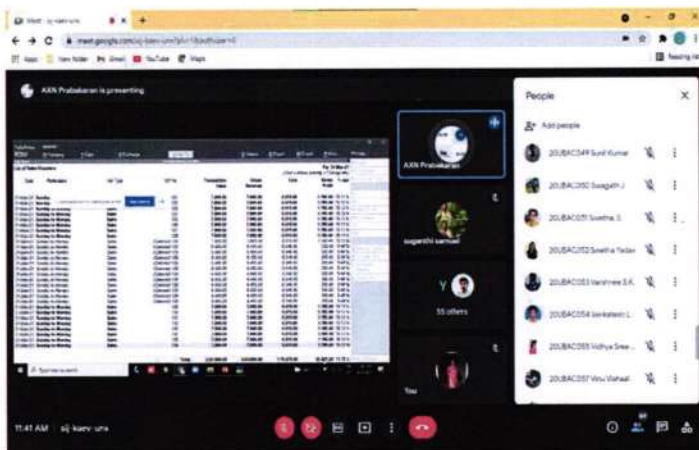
Meet - sij-kaev-unv
meet.google.com/sij-kaev-unv?pli=1&authuser=0
Apps New folder Gmail YouTube Maps
Reading list

AXN Prabakaran is presenting

List of Sales Vouchers
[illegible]

AXN Prabakaran
suganthi samuel
Y
55 others
You

People
Add people
20UBAC049 Sunil Kumar
20UBAC050 Swagath J
20UBAC051 Swetha. S
20UBAC052 Swetha Yadav
20UBAC053 Varshnee S.K
20UBAC054 Venkatesh L
20UBAC055 Vidhya Sree
20UBAC057 Vinu Vishaal

11:41 AM | sij-kaev-unv